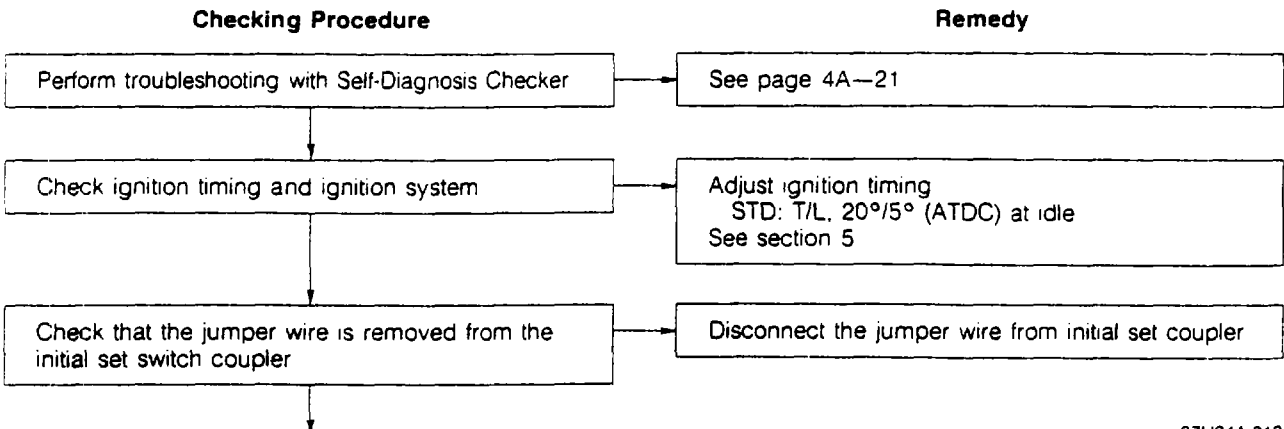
Checking Procedure

Perform troubleshooting with Self-Diagnosis Checker

Check ignition timing and ignition system

Check that the jumper wire is removed from the initial set switch coupler

Remedy

See page 4A—21

Adjust ignition timing
STD: T/L, 20°/5° (ATDC) at idle
See section 5

Disconnect the jumper wire from initial set coupler

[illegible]